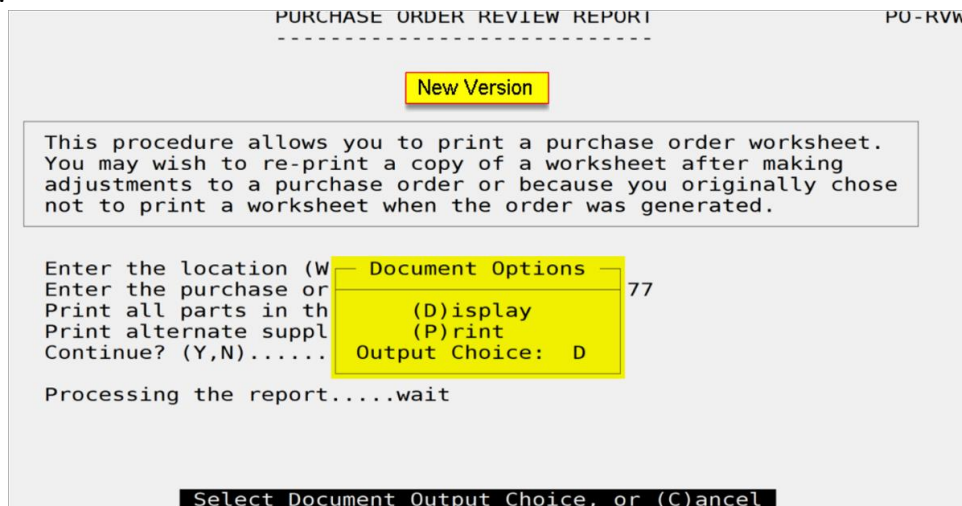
PURCHASE ORDER REVIEW REPORT PO-RVW

New Version

This procedure allows you to print a purchase order worksheet. You may wish to re-print a copy of a worksheet after making adjustments to a purchase order or because you originally chose not to print a worksheet when the order was generated.

Enter the location (W
Enter the purchase or 77
Print all parts in th
Print alternate suppl
Continue? (Y,N)......

Document Options
(D)isplay
(P)rint
Output Choice: D

Processing the report.....wait

Select Document Output Choice, or (C)ancel